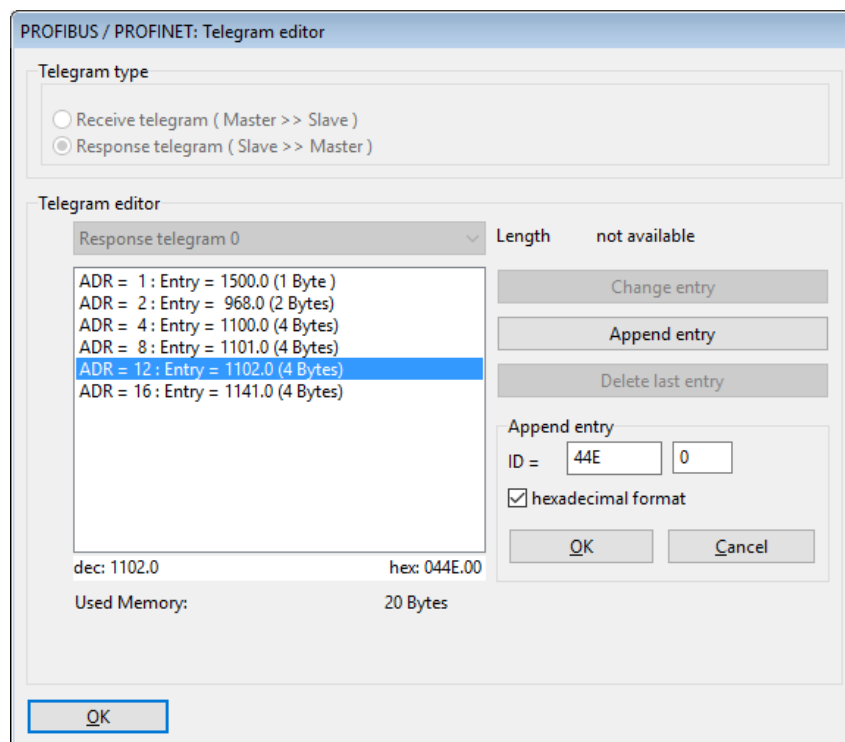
PROFIBUS / PROFINET: Telegram editor

Telegram type

Receive telegram ( Master >> Slave )

Response telegram ( Slave >> Master )

Telegram editor

Response telegram 0

Length not available

ADR = 1 : Entry = 1500.0 (1 Byte )
ADR = 2 : Entry = 968.0 (2 Bytes)
ADR = 4 : Entry = 1100.0 (4 Bytes)
ADR = 8 : Entry = 1101.0 (4 Bytes)
ADR = 12 : Entry = 1102.0 (4 Bytes)
ADR = 16 : Entry = 1141.0 (4 Bytes)

Change entry

Append entry

Delete last entry

Append entry

ID = 44E 0

hexadecimal format

OK

Cancel

dec: 1102.0 hex: 044E.00

Used Memory: 20 Bytes

OK